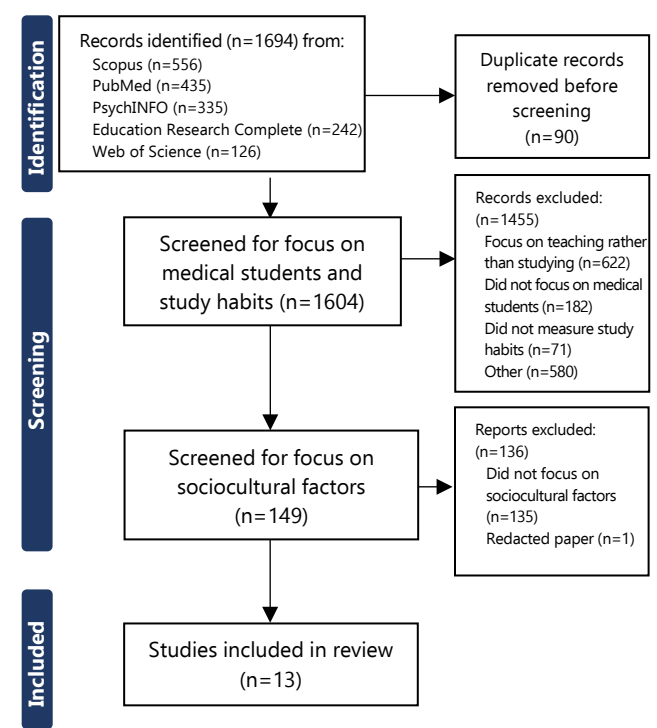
Identification

Records identified (n=1694) from:
Scopus (n=556)
PubMed (n=435)
PsychINFO (n=335)
Education Research Complete (n=242)
Web of Science (n=126)

Duplicate records removed before screening (n=90)

Screening

Screened for focus on medical students and study habits (n=1604)

Records excluded: (n=1455)
Focus on teaching rather than studying (n=622)
Did not focus on medical students (n=182)
Did not measure study habits (n=71)
Other (n=580)

Screened for focus on sociocultural factors (n=149)

Reports excluded: (n=136)
Did not focus on sociocultural factors (n=135)
Redacted paper (n=1)

Included

Studies included in review (n=13)